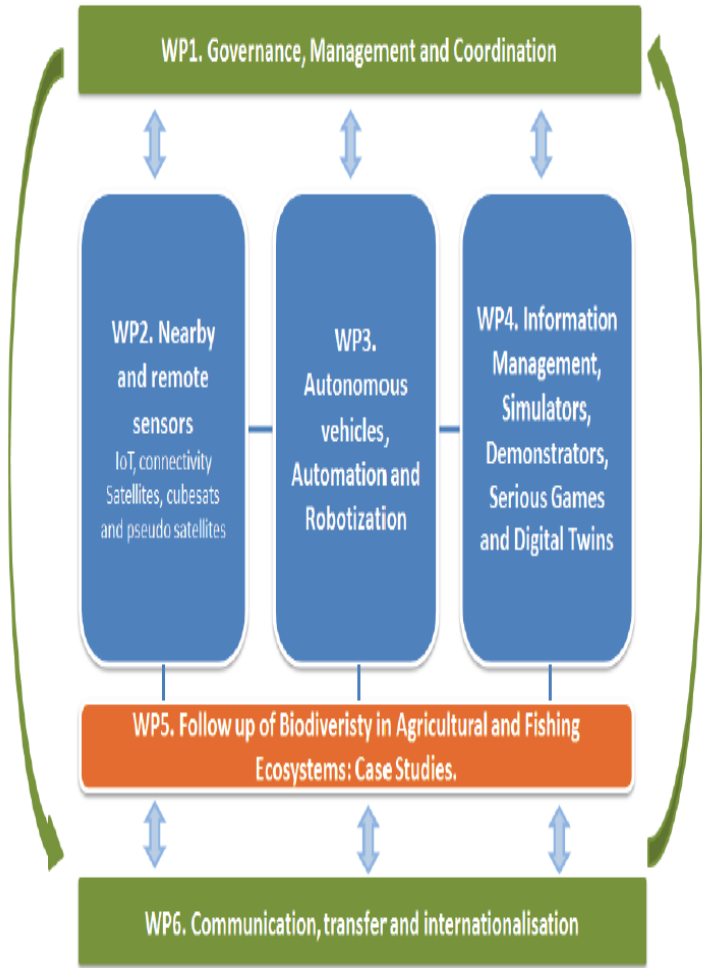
WP1. Governance, Management and Coordination

WP2. Nearby and remote sensors
IoT, connectivity
Satellites, cubesats and pseudo satellites

WP3. Autonomous vehicles, Automation and Robotization

WP4. Information Management, Simulators, Demonstrators, Serious Games and Digital Twins

WP5. Follow up of Biodiveristy in Agricultural and Fishing Ecosystems: Case Studies.

WP6. Communication, transfer and internationalisation